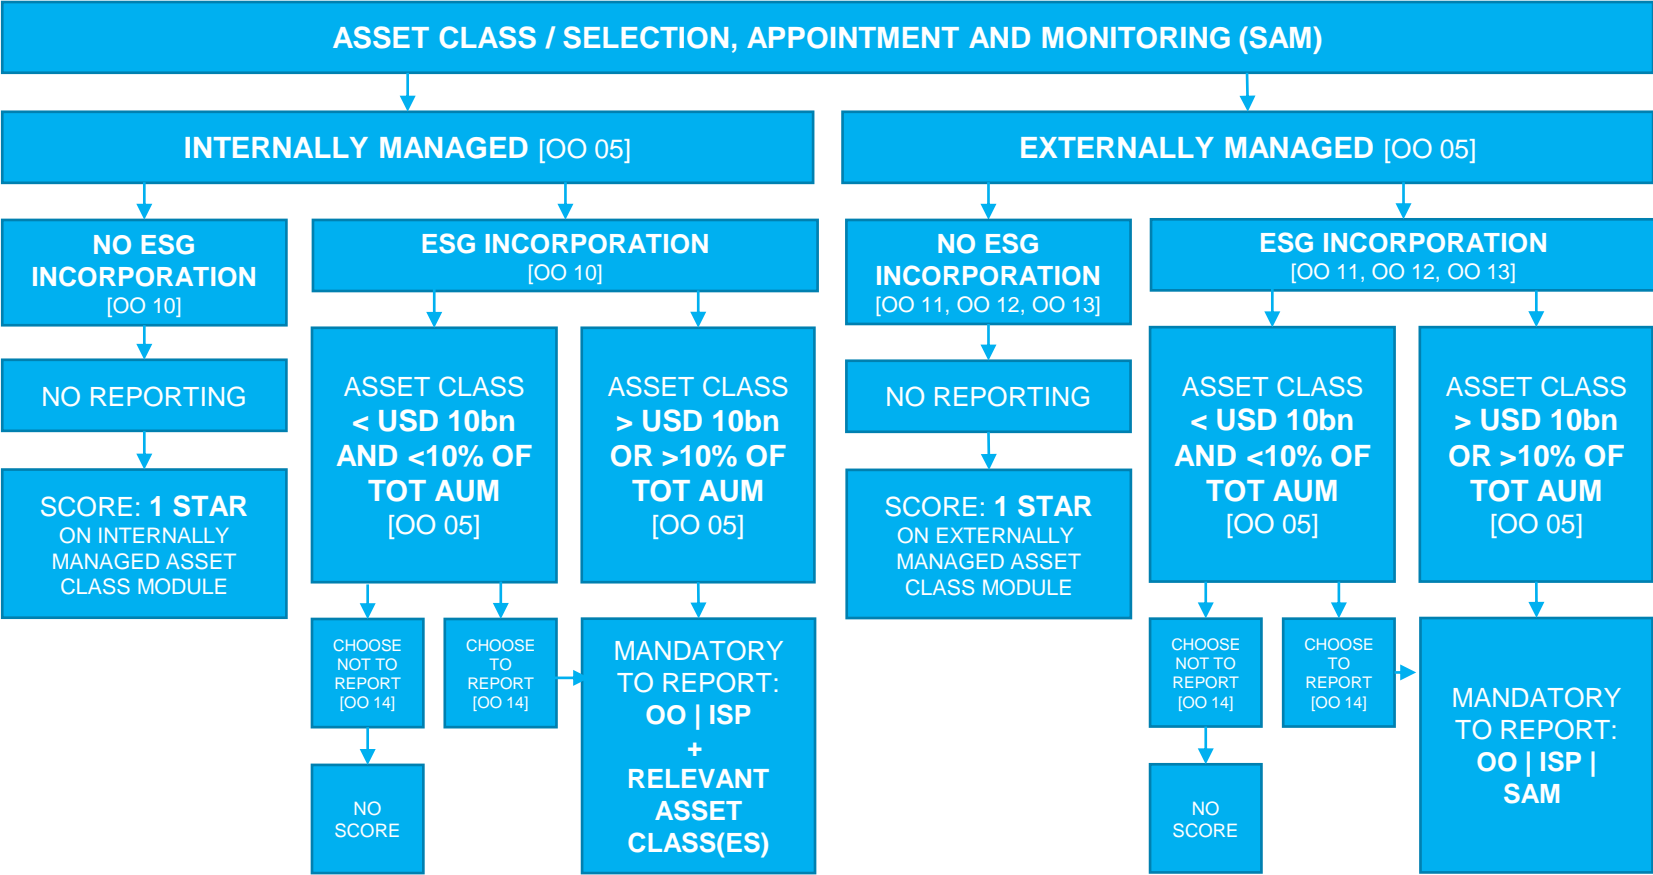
ASSET CLASS / SELECTION, APPOINTMENT AND MONITORING (SAM)

INTERNALLY MANAGED [OO 05]

EXTERNALLY MANAGED [OO 05]

NO ESG INCORPORATION [OO 10]

NO REPORTING

SCORE: 1 STAR ON INTERNALLY MANAGED ASSET CLASS MODULE

ESG INCORPORATION [OO 10]

ASSET CLASS < USD 10bn AND <10% OF TOT AUM [OO 05]

CHOOSE NOT TO REPORT [OO 14]

NO SCORE

CHOOSE TO REPORT [OO 14]

ASSET CLASS > USD 10bn OR >10% OF TOT AUM [OO 05]

MANDATORY TO REPORT: OO | ISP + RELEVANT ASSET CLASS(ES)

NO ESG INCORPORATION [OO 11, OO 12, OO 13]

NO REPORTING

SCORE: 1 STAR ON EXTERNALLY MANAGED ASSET CLASS MODULE

ESG INCORPORATION [OO 11, OO 12, OO 13]

ASSET CLASS < USD 10bn AND <10% OF TOT AUM [OO 05]

CHOOSE NOT TO REPORT [OO 14]

NO SCORE

CHOOSE TO REPORT [OO 14]

ASSET CLASS > USD 10bn OR >10% OF TOT AUM [OO 05]

MANDATORY TO REPORT: OO | ISP | SAM